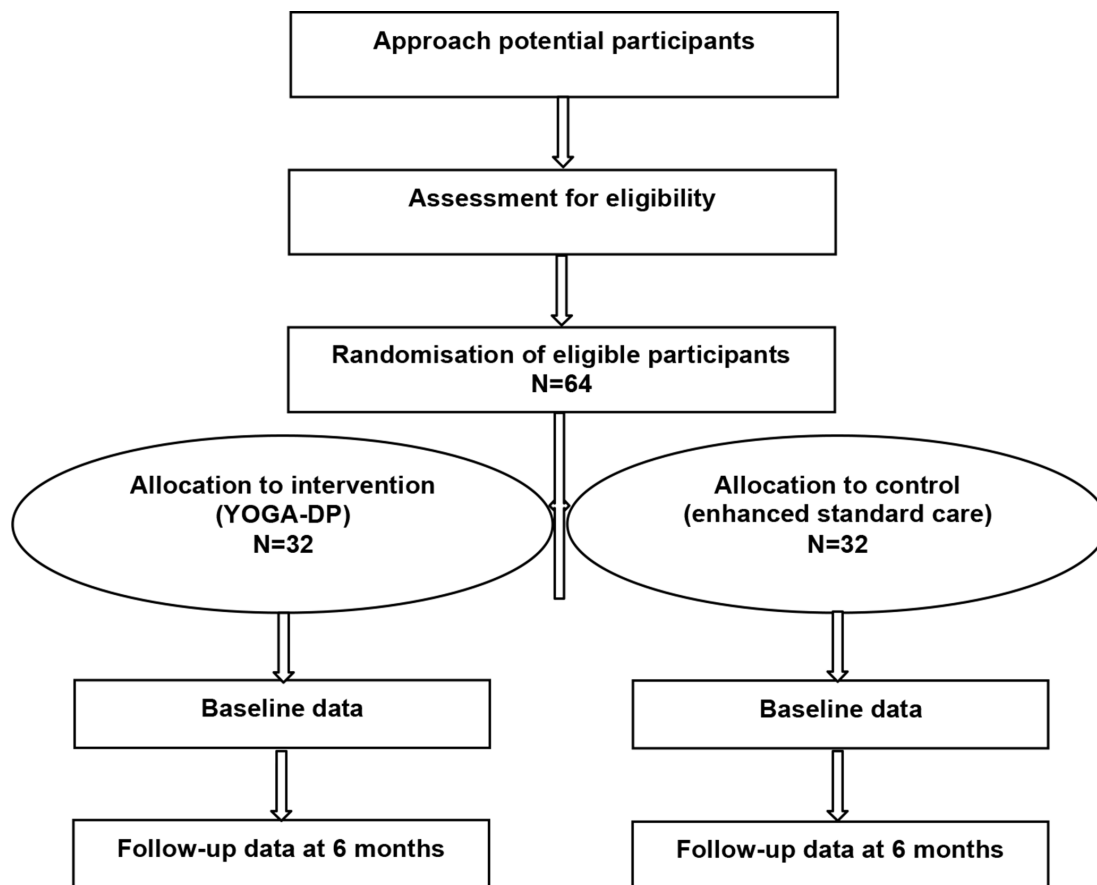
Approach potential participants

Assessment for eligibility

Randomisation of eligible participants
N=64

Allocation to intervention
(YOGA-DP)
N=32

Allocation to control
(enhanced standard care)
N=32

Baseline data

Baseline data

Follow-up data at 6 months

Follow-up data at 6 months